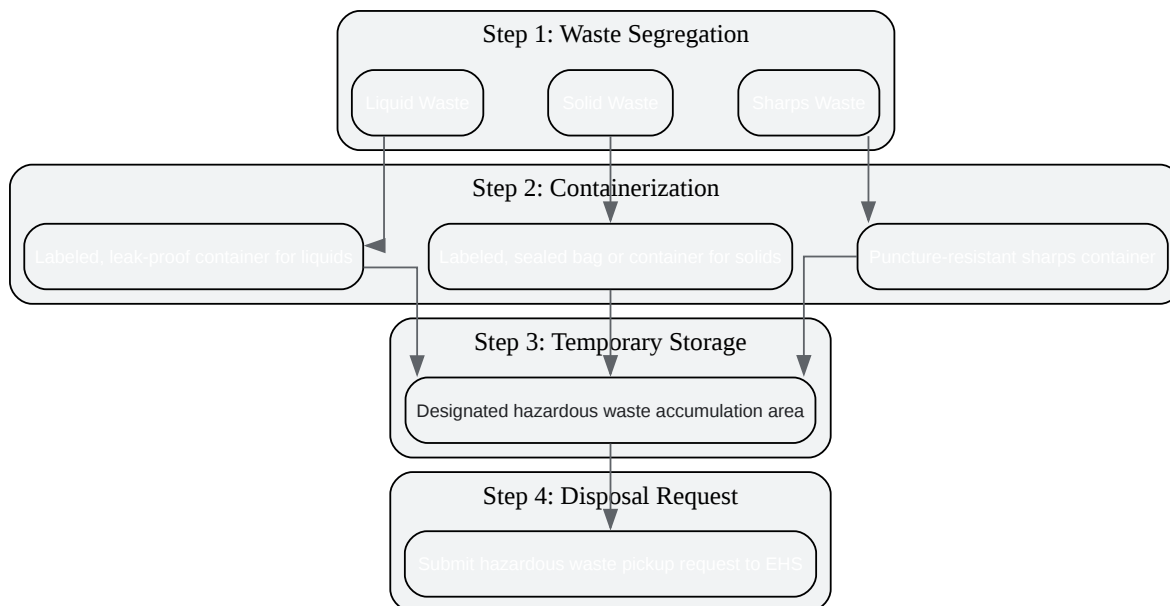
Step 1: Waste Segregation

Liquid Waste

Solid Waste

Sharps Waste

Step 2: Containerization

Labeled, leak-proof container for liquids

Labeled, sealed bag or container for solids

Puncture-resistant sharps container

Step 3: Temporary Storage

Designated hazardous waste accumulation area

Step 4: Disposal Request

Submit hazardous waste pickup request to EHS